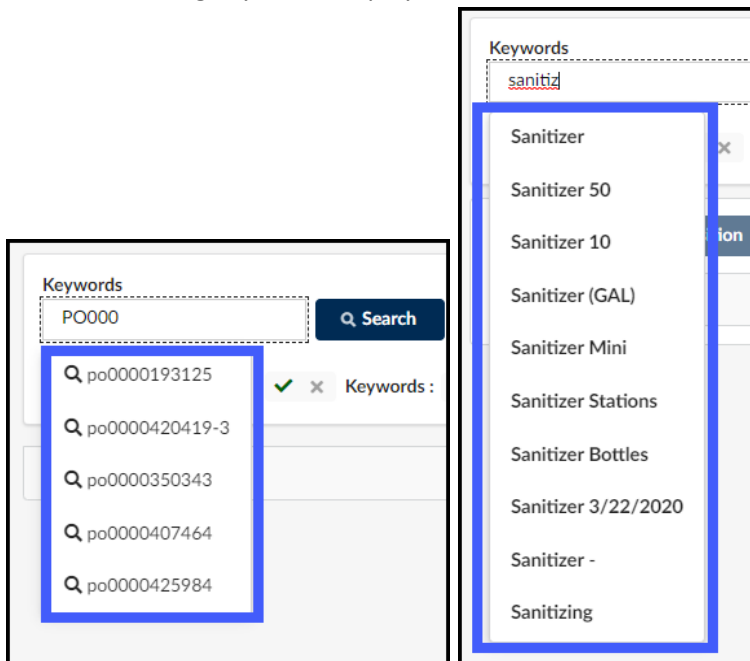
Keywords

PO000

Search

po0000193125

po0000420419-3

po0000350343

po0000407464

po0000425984

Keywords :

Keywords

sanitiz

Sanitizer

Sanitizer 50

Sanitizer 10

Sanitizer (GAL)

Sanitizer Mini

Sanitizer Stations

Sanitizer Bottles

Sanitizer 3/22/2020

Sanitizer -

Sanitizing

ion